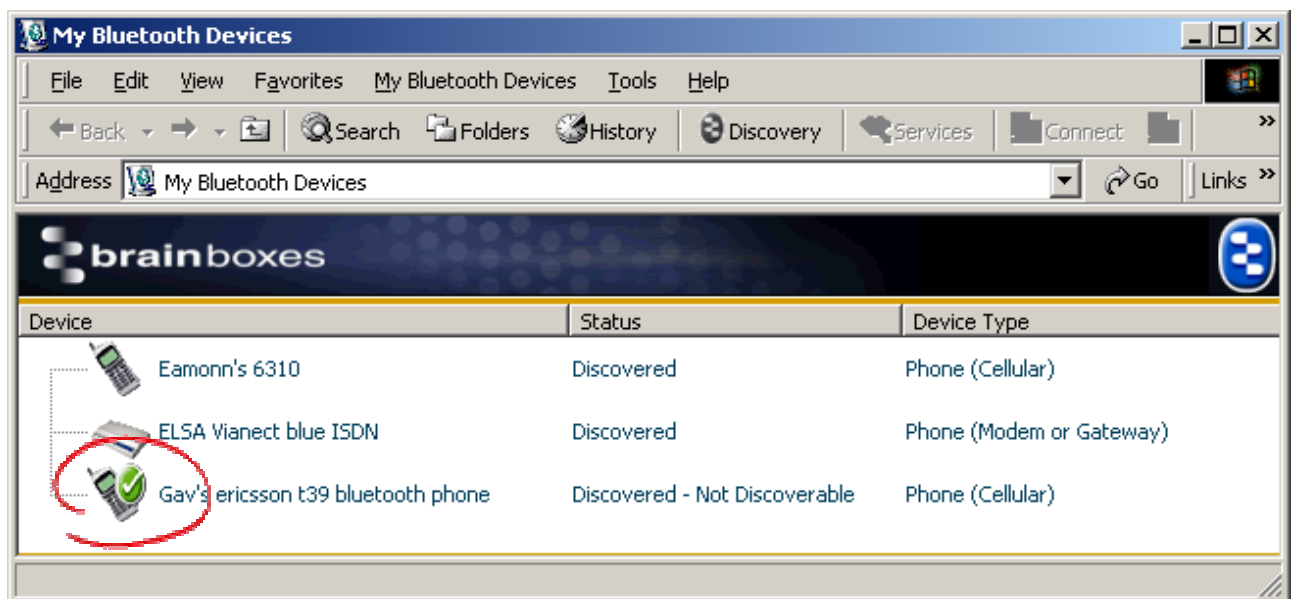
My Bluetooth Devices

File Edit View Favorites My Bluetooth Devices Tools Help

Back Search Folders History Discovery Services Connect »

Address My Bluetooth Devices Go Links »

brainboxes

| Device | Status | Device Type |
|---|---|---|
| Eamonn's 6310 | Discovered | Phone (Cellular) |
| ELSA Vianect blue ISDN | Discovered | Phone (Modem or Gateway) |
| Gav's ericsson t39 bluetooth phone | Discovered - Not Discoverable | Phone (Cellular) |